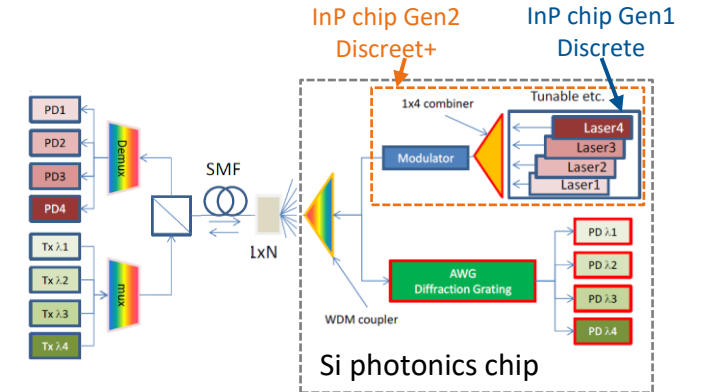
InP chip Gen2
Discreet+

InP chip Gen1
Discrete

1x4 combiner

Tunable etc.

Laser4
Laser3
Laser2
Laser1

Modulator

PD1
PD2
PD3
PD4

Demux

SMF

1xN

Tx λ1
Tx λ2
Tx λ3
Tx λ4

mux

AWG
Diffraction Grating

PD λ1
PD λ2
PD λ3
PD λ4

WDM coupler

Si photonics chip